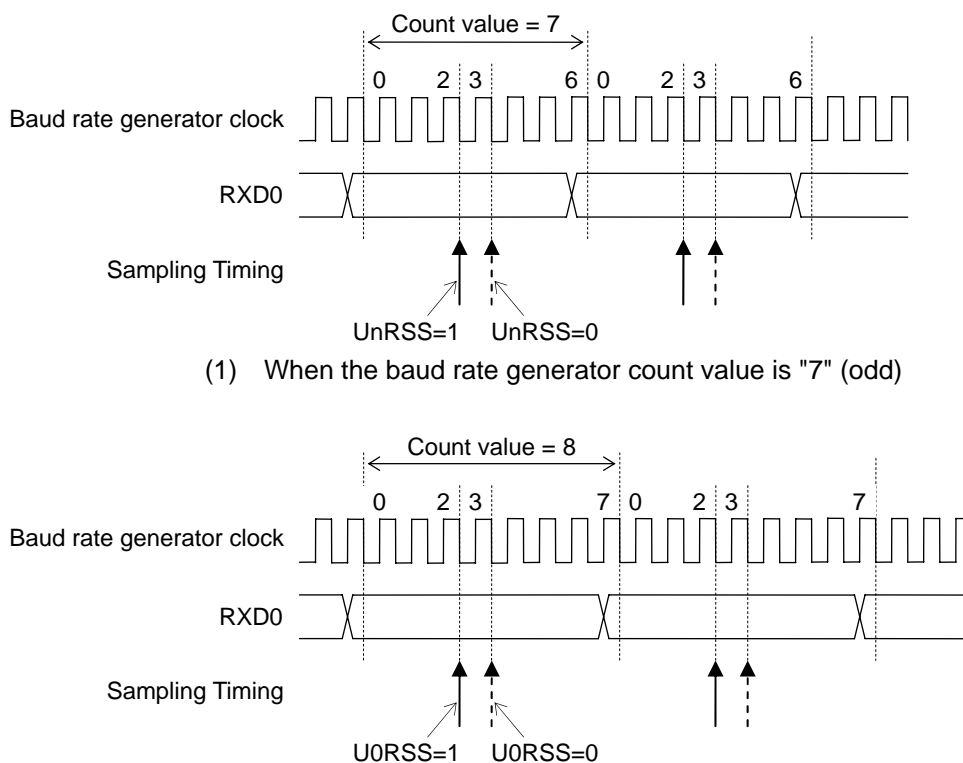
Count value = 7

0 2 3 6 0 2 3 6

Baud rate generator clock

RXD0

Sampling Timing

UnRSS=1 UnRSS=0

(1) When the baud rate generator count value is "7" (odd)

Count value = 8

0 2 3 7 0 2 3 7

Baud rate generator clock

RXD0

Sampling Timing

U0RSS=1 U0RSS=0